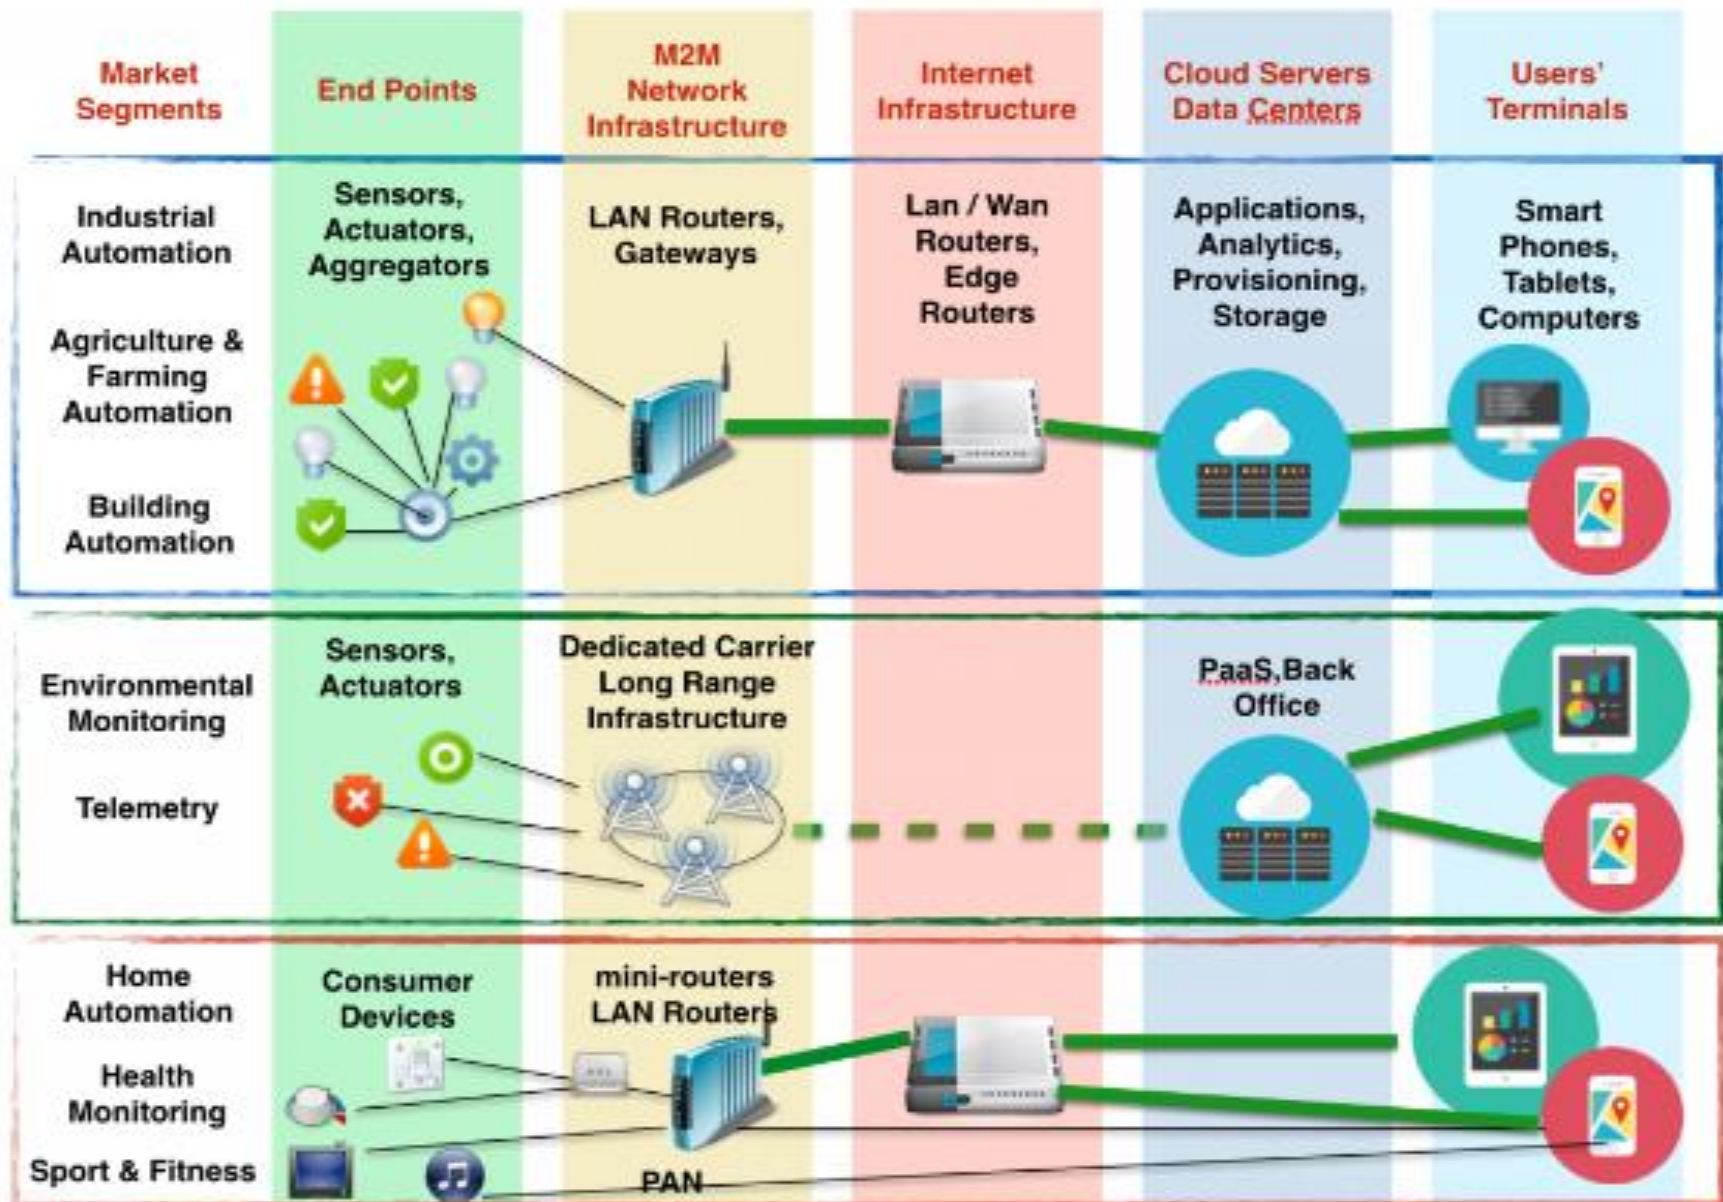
| Market Segments | End Points | M2M Network Infrastructure | Internet Infrastructure | Cloud Servers Data Centers | Users' Terminals |
|---|---|---|---|---|---|
| Industrial Automation<br>Agriculture & Farming Automation<br>Building Automation | Sensors, Actuators, Aggregators | LAN Routers, Gateways | Lan / Wan Routers, Edge Routers | Applications, Analytics, Provisioning, Storage | Smart Phones, Tablets, Computers |
| Environmental Monitoring<br>Telemetry | Sensors, Actuators | Dedicated Carrier Long Range Infrastructure | | PaaS,Back Office | |
| Home Automation<br>Health Monitoring<br>Sport & Fitness | Consumer Devices | mini-routers LAN Routers<br>PAN | | | |